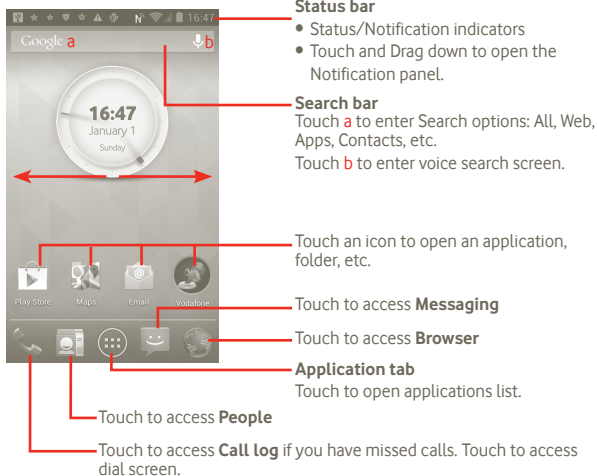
16:47

Google a

b

16:47
January 1
Sunday

Play Store
Maps
Email
Vodafone

Status bar
• Status/Notification indicators
• Touch and Drag down to open the Notification panel.

Search bar
Touch a to enter Search options: All, Web, Apps, Contacts, etc.
Touch b to enter voice search screen.

Touch an icon to open an application, folder, etc.

Touch to access **Messaging**

Touch to access **Browser**

**Application tab**
Touch to open applications list.

Touch to access **People**

Touch to access **Call log** if you have missed calls. Touch to access dial screen.